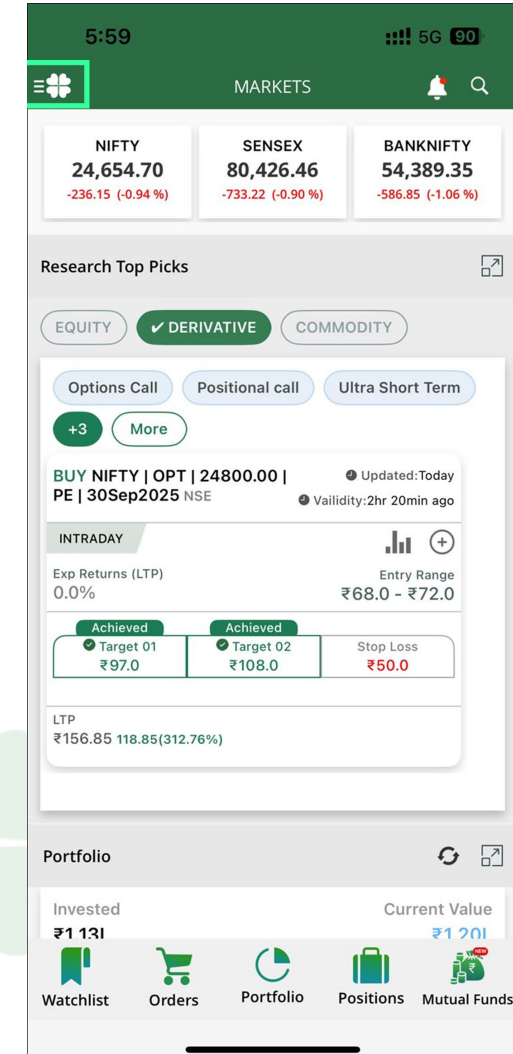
5:59

5G 90

MARKETS

NIFTY
24,654.70
-236.15 (-0.94 %)

SENSEX
80,426.46
-733.22 (-0.90 %)

BANKNIFTY
54,389.35
-586.85 (-1.06 %)

Research Top Picks

EQUITY ✔ DERIVATIVE COMMODITY

Options Call Positional call Ultra Short Term

+3 More

BUY NIFTY | OPT | 24800.00 | PE | 30Sep2025 NSE

Updated:Today
Vailidity:2hr 20min ago

INTRADAY

Exp Returns (LTP)
0.0%

Entry Range
₹68.0 - ₹72.0

Achieved
Target 01
₹97.0

Achieved
Target 02
₹108.0

Stop Loss
₹50.0

LTP
₹156.85 118.85(312.76%)

Portfolio

Invested
₹1.13L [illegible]

Current Value
₹1.20L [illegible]

Watchlist Orders Portfolio Positions NEW Mutual Funds